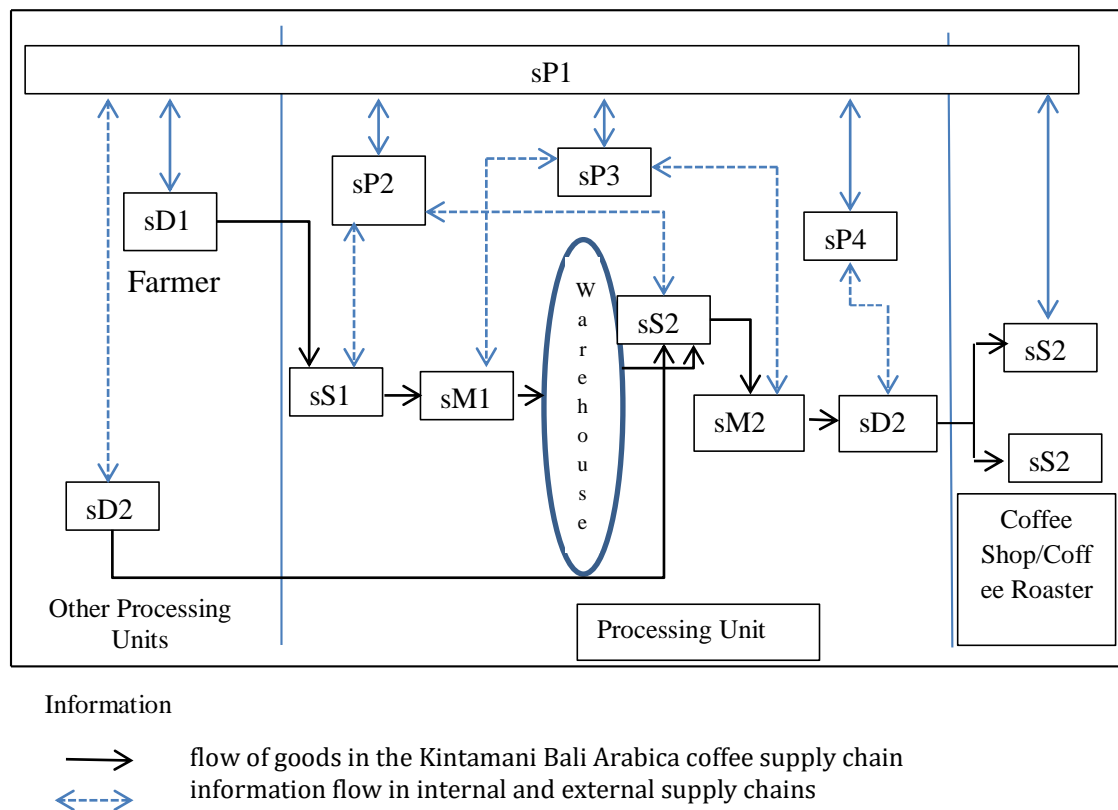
sP1

sP2

sP3

sD1

Farmer

sP4

W
a
r
e
h
o
u
s
e

sS2

sS1

sM1

sM2

sD2

sS2

sS2

sD2

Coffee Shop/Coffee Roaster

Other Processing Units

Processing Unit

Information

flow of goods in the Kintamani Bali Arabica coffee supply chain
information flow in internal and external supply chains